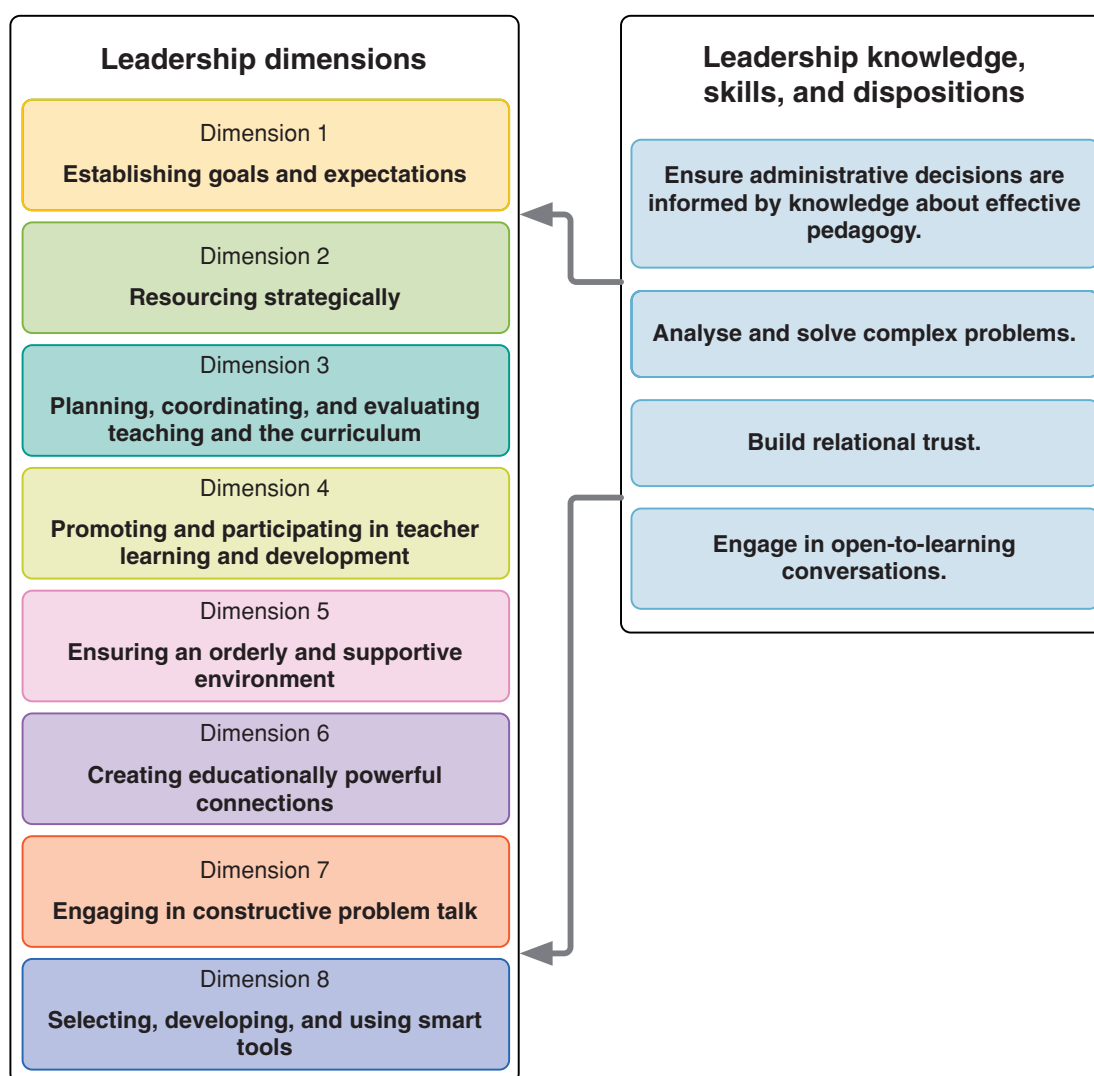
Leadership dimensions

Dimension 1
Establishing goals and expectations

Dimension 2
Resourcing strategically

Dimension 3
Planning, coordinating, and evaluating teaching and the curriculum

Dimension 4
Promoting and participating in teacher learning and development

Dimension 5
Ensuring an orderly and supportive environment

Dimension 6
Creating educationally powerful connections

Dimension 7
Engaging in constructive problem talk

Dimension 8
Selecting, developing, and using smart tools

Leadership knowledge, skills, and dispositions

Ensure administrative decisions are informed by knowledge about effective pedagogy.

Analyse and solve complex problems.

Build relational trust.

Engage in open-to-learning conversations.